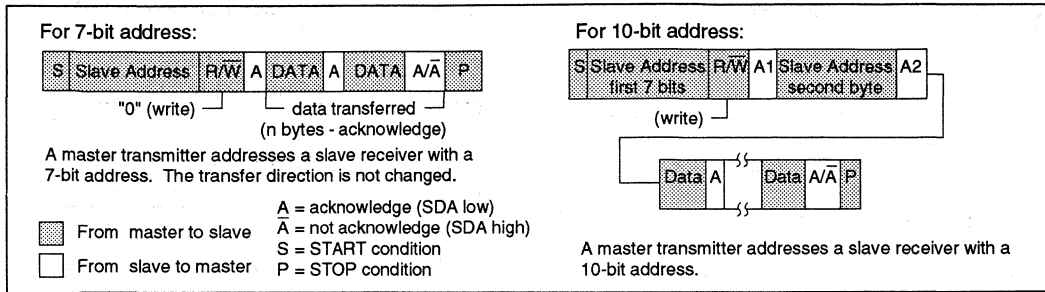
For 7-bit address:

| S | Slave Address | $R/\overline{W}$ | A | DATA | A | DATA | $A/\overline{A}$ | P |
|---|---|---|---|---|---|---|---|---|

"0" (write)

data transferred (n bytes - acknowledge)

A master transmitter addresses a slave receiver with a 7-bit address. The transfer direction is not changed.

From master to slave

From slave to master

A = acknowledge (SDA low)
$\overline{A}$ = not acknowledge (SDA high)
S = START condition
P = STOP condition

For 10-bit address:

| S | Slave Address first 7 bits | $R/\overline{W}$ | A1 | Slave Address second byte | A2 |
|---|---|---|---|---|---|

(write)

| Data | A | Data | $A/\overline{A}$ | P |
|---|---|---|---|---|

A master transmitter addresses a slave receiver with a 10-bit address.